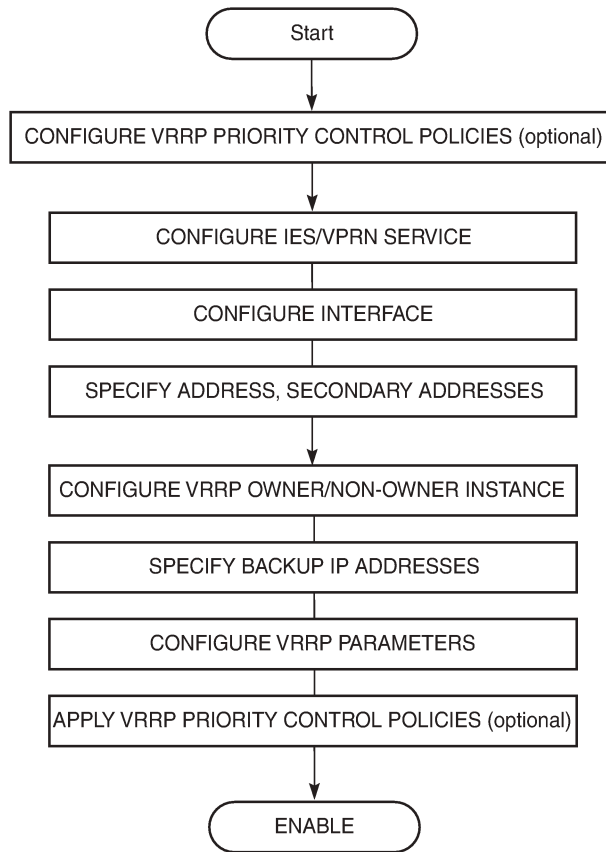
Start

CONFIGURE VRRP PRIORITY CONTROL POLICIES (optional)

CONFIGURE IES/VPRN SERVICE

CONFIGURE INTERFACE

SPECIFY ADDRESS, SECONDARY ADDRESSES

CONFIGURE VRRP OWNER/NON-OWNER INSTANCE

SPECIFY BACKUP IP ADDRESSES

CONFIGURE VRRP PARAMETERS

APPLY VRRP PRIORITY CONTROL POLICIES (optional)

ENABLE